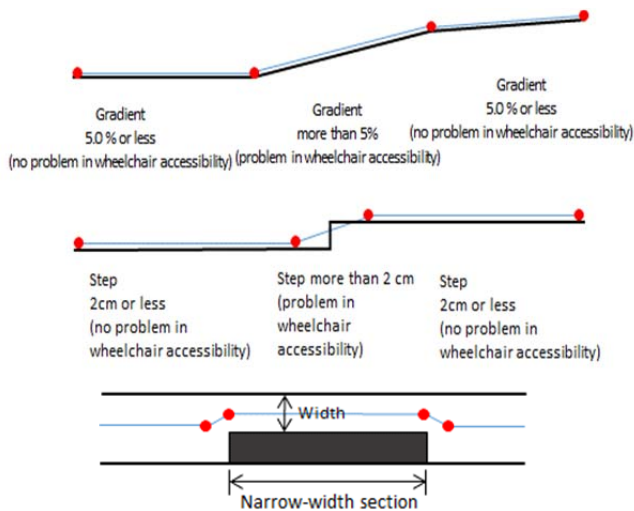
Gradient
5.0 % or less
(no problem in wheelchair accessibility)

Gradient
more than 5%
(problem in wheelchair accessibility)

Gradient
5.0 % or less
(no problem in wheelchair accessibility)

Step
2cm or less
(no problem in wheelchair accessibility)

Step more than 2 cm
(problem in wheelchair accessibility)

Step
2cm or less
(no problem in wheelchair accessibility)

Width

Narrow-width section